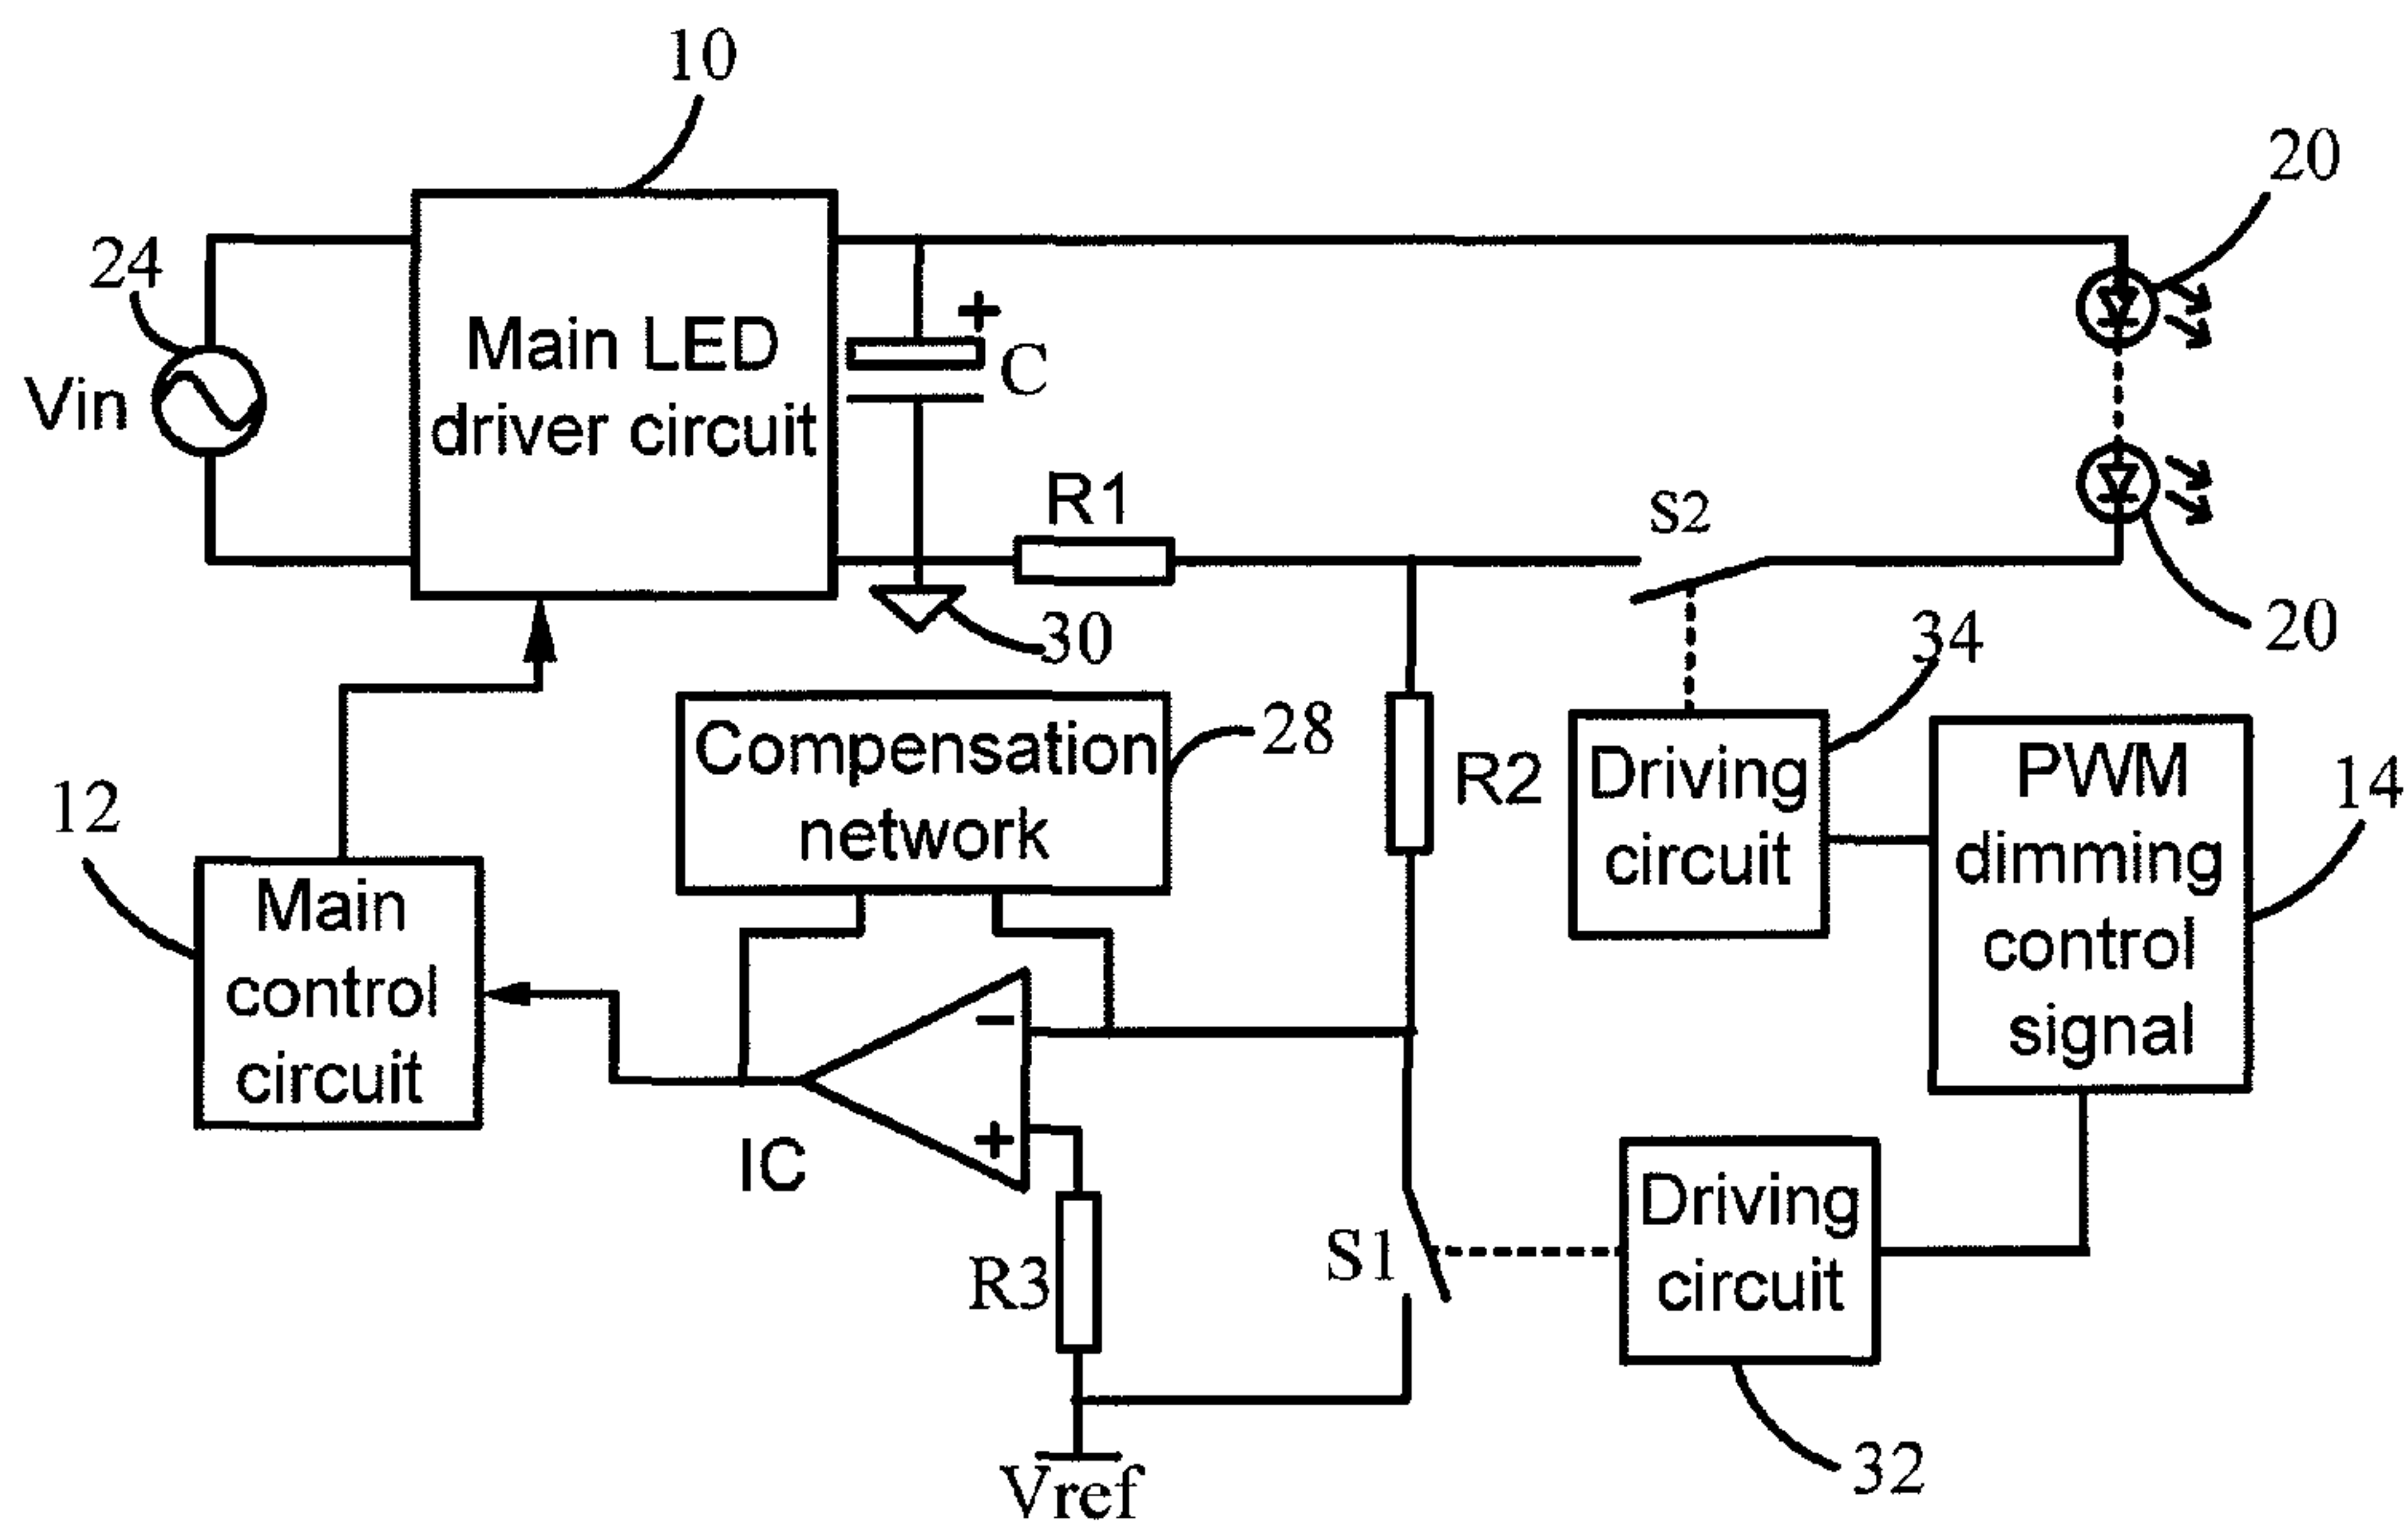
10

20

24

Main LED driver circuit

+

C

Vin

R1

S2

20

30

34

28

Compensation network

R2

Driving circuit

PWM dimming control signal

14

12

Main control circuit

−

+

IC

R3

S1

Driving circuit

32

Vref